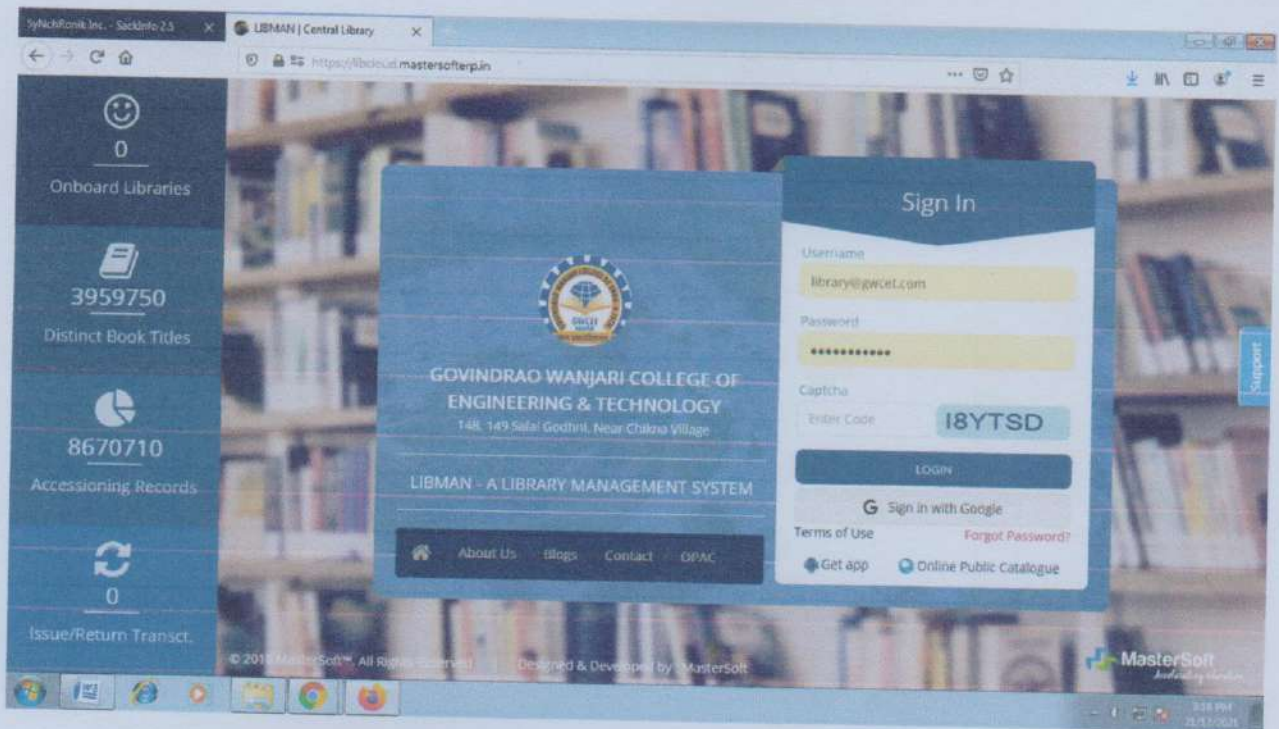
SyNchRonik Inc. - Sacklnfo 2.5
LIBMAN | Central Library
https://libcloud.mastersofterp.in

0
Onboard Libraries

3959750
Distinct Book Titles

8670710
Accessioning Records

0
Issue/Return Transct.

GOVINDRAO WANJARI COLLEGE OF ENGINEERING & TECHNOLOGY
148, 149 Salai Godhni, Near Chikna Village

LIBMAN - A LIBRARY MANAGEMENT SYSTEM

About Us Blogs Contact OPAC

Sign In
Username
library@gwcet.com
Password
••••••••••••
Captcha
Enter Code
I8YTSD
LOGIN
Sign in with Google
Terms of Use
Forgot Password?
Get app
Online Public Catalogue

Support

© 2019 MasterSoft™, All Rights Reserved Designed & Developed by MasterSoft

MasterSoft
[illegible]